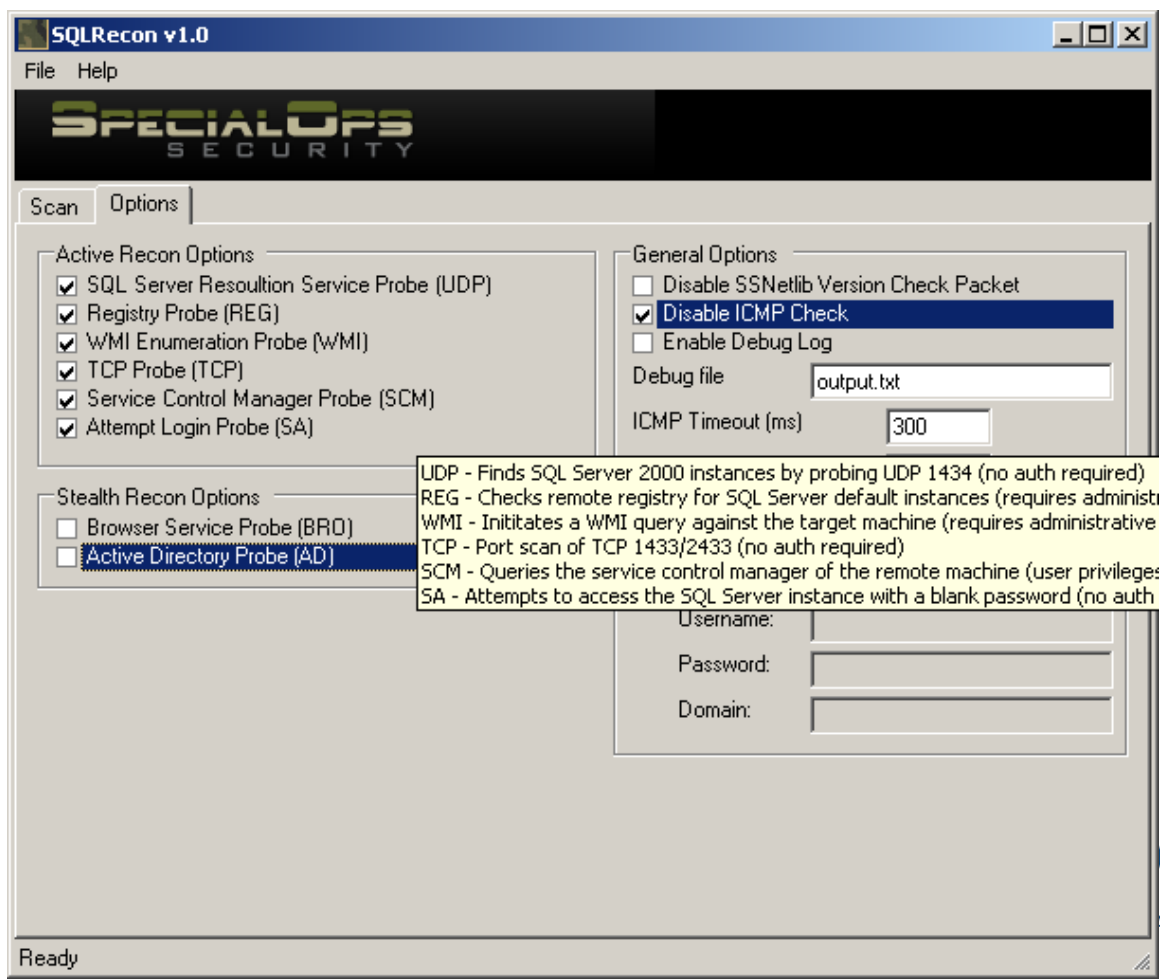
SQLRecon v1.0

File Help

SPECIALOPS SECURITY

Scan Options

Active Recon Options
☑ SQL Server Resoultion Service Probe (UDP)
☑ Registry Probe (REG)
☑ WMI Enumeration Probe (WMI)
☑ TCP Probe (TCP)
☑ Service Control Manager Probe (SCM)
☑ Attempt Login Probe (SA)

Stealth Recon Options
☐ Browser Service Probe (BRO)
☐ Active Directory Probe (AD)

General Options
☐ Disable SSNetlib Version Check Packet
☑ Disable ICMP Check
☐ Enable Debug Log
Debug file output.txt
ICMP Timeout (ms) 300

UDP - Finds SQL Server 2000 instances by probing UDP 1434 (no auth required)
REG - Checks remote registry for SQL Server default instances (requires administr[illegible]
WMI - Inititates a WMI query against the target machine (requires administrative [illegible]
TCP - Port scan of TCP 1433/2433 (no auth required)
SCM - Queries the service control manager of the remote machine (user privileges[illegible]
SA - Attempts to access the SQL Server instance with a blank password (no auth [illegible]

Username:
Password:
Domain:

Ready